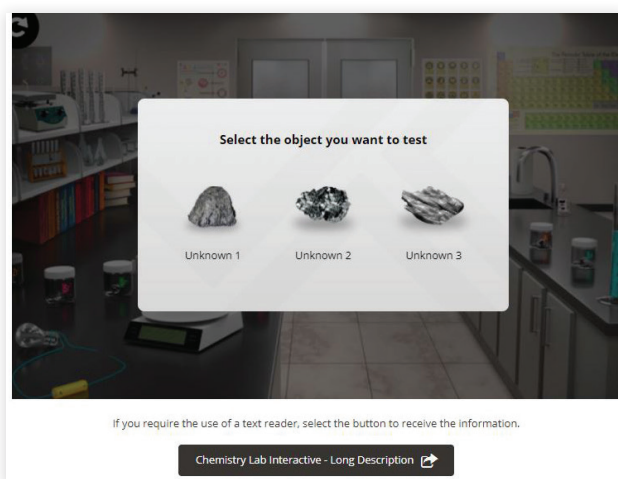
Select the object you want to test

Unknown 1

Unknown 2

Unknown 3

If you require the use of a text reader, select the button to receive the information.

Chemistry Lab Interactive - Long Description